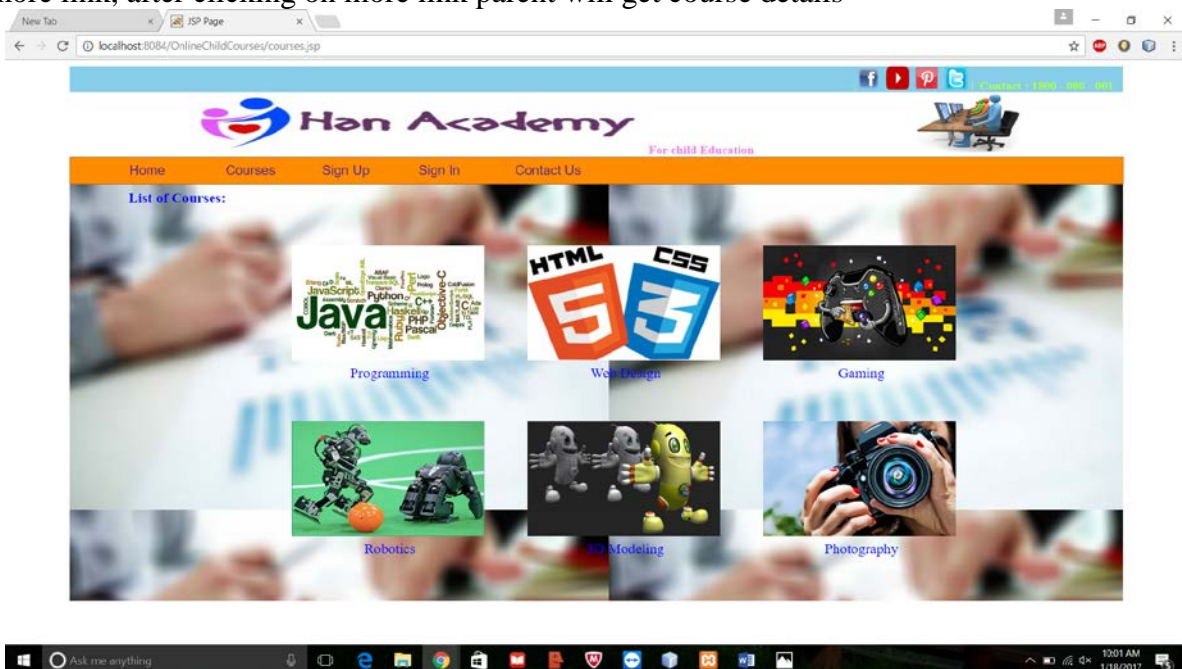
more link, after clicking on more link parent will get course details

New Tab
JSP Page
localhost:8084/OnlineChildCourses/courses.jsp

Contact : 1800 - 000 - 001

Han Academy
For child Education

Home Courses Sign Up Sign In Contact Us

List of Courses:

HTML CSS

Programming
Web Design
Gaming
Robotics
3D Modeling
Photography

Ask me anything
10:01 AM 1/18/2017